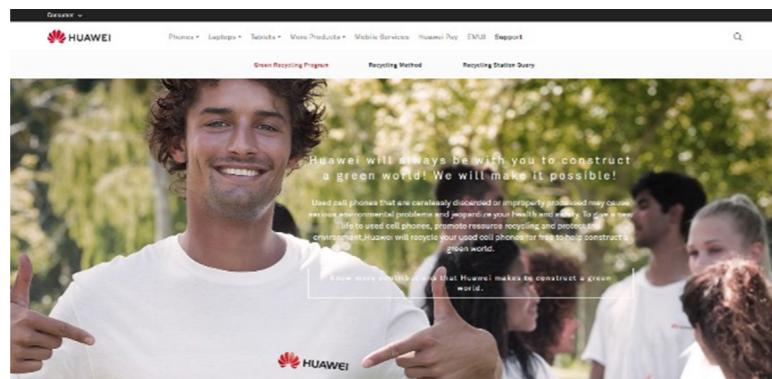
Consumer

HUAWEI

Phones Laptops Tablets More Products Mobile Services Huawei Pay EMUI Support

Green Recycling Program Recycling Method Recycling Station Query

Huawei will always be with you to construct a green world! We will make it possible!

Used cell phones that are carelessly discarded or improperly processed may cause serious environmental problems and jeopardize your health and safety. To give a new life to used cell phones, promote resource recycling and protect the environment, Huawei will recycle your used cell phones for free to help construct a green world.

Know more contributions that Huawei makes to construct a green world.

HUAWEI